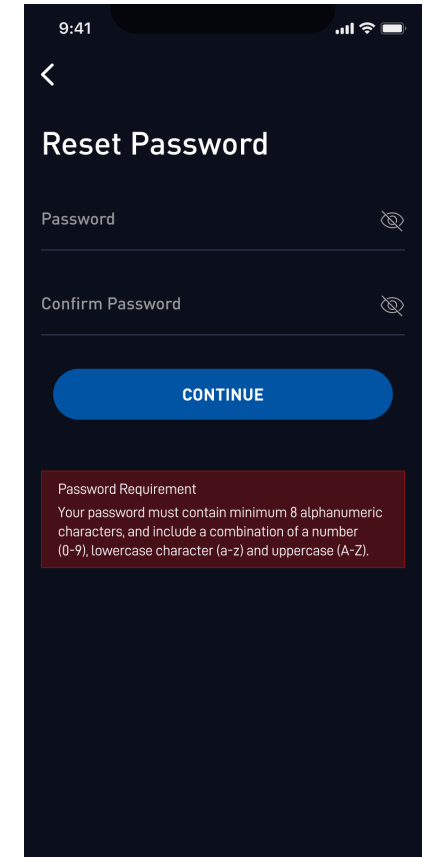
9:41

<

Reset Password

Password

Confirm Password

CONTINUE

Password Requirement
Your password must contain minimum 8 alphanumeric characters, and include a combination of a number (0-9), lowercase character (a-z) and uppercase (A-Z).